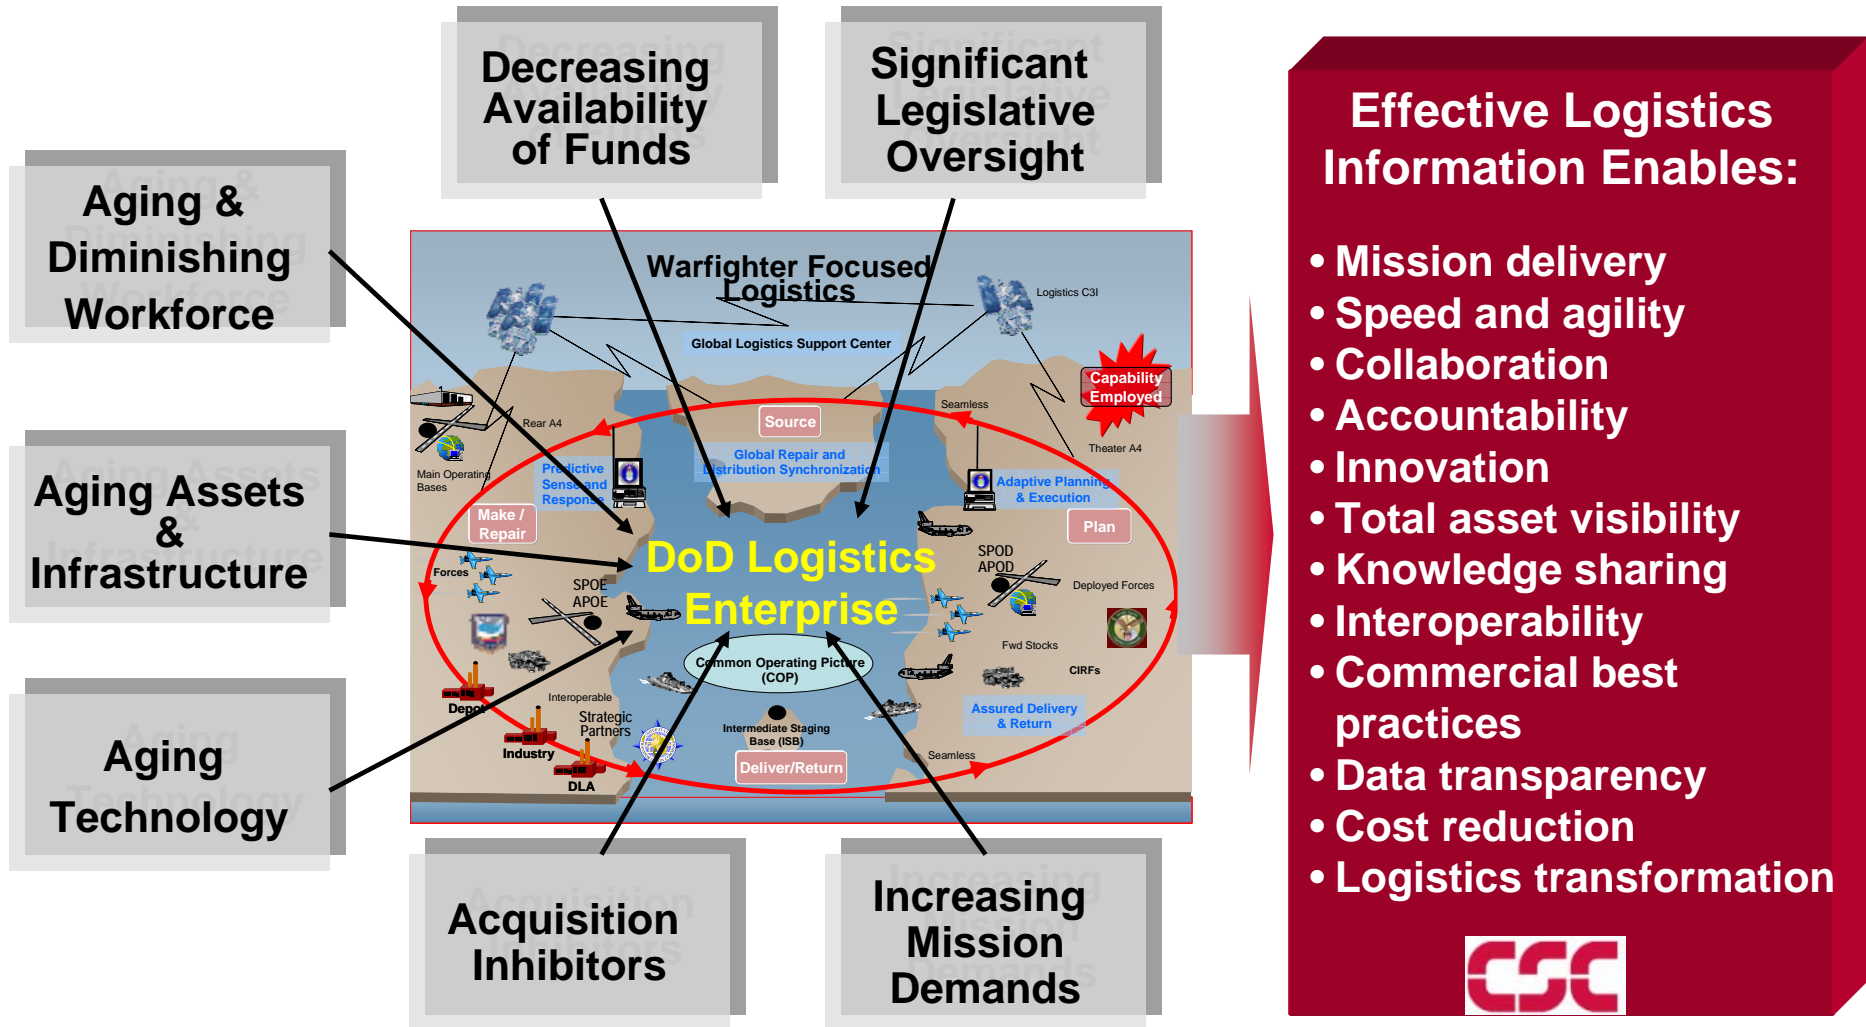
Decreasing Availability of Funds

Significant Legislative Oversight

Aging & Diminishing Workforce

Aging Assets & Infrastructure

Aging Technology

Acquisition Inhibitors

Increasing Mission Demands

Warfighter Focused Logistics

Logistics C3I

Global Logistics Support Center

Capability Employed

Seamless

Rear A4

Theater A4

Source

Global Repair and Distribution Synchronization

Main Operating Bases

Predictive Sense and Response

Adaptive Planning & Execution

Make / Repair

Plan

DoD Logistics Enterprise

SPOD APOD

Forces

SPOE APOE

Deployed Forces

Fwd Stocks

Common Operating Picture (COP)

CIRFs

Interoperable

Depot

Strategic Partners

Intermediate Staging Base (ISB)

Assured Delivery & Return

Industry

Seamless

DLA

Deliver/Return

Effective Logistics Information Enables:

• Mission delivery
• Speed and agility
• Collaboration
• Accountability
• Innovation
• Total asset visibility
• Knowledge sharing
• Interoperability
• Commercial best practices
• Data transparency
• Cost reduction
• Logistics transformation

CSC